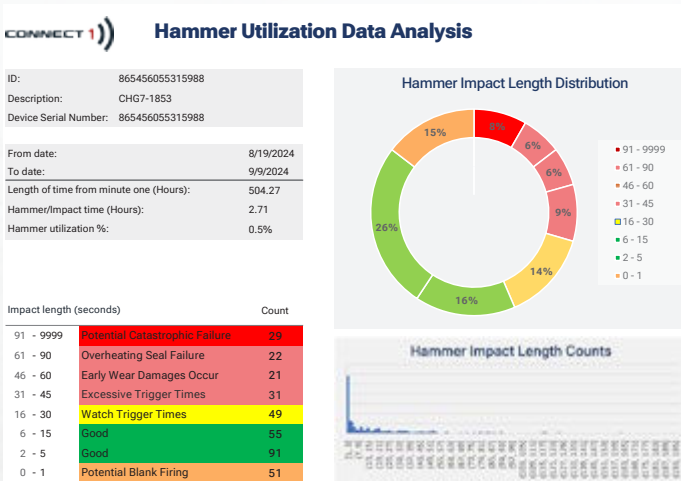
CONNECT 1

Hammer Utilization Data Analysis

| | |
|---|---|
| ID: | 865456055315988 |
| Description: | CHG7-1853 |
| Device Serial Number: | 865456055315988 |

| | |
|---|---|
| From date: | 8/19/2024 |
| To date: | 9/9/2024 |
| Length of time from minute one (Hours): | 504.27 |
| Hammer/Impact time (Hours): | 2.71 |
| Hammer utilization %: | 0.5% |

| Impact length (seconds) | | Count |
|---|---|---|
| 91 - 9999 | Potential Catastrophic Failure | 29 |
| 61 - 90 | Overheating Seal Failure | 22 |
| 46 - 60 | Early Wear Damages Occur | 21 |
| 31 - 45 | Excessive Trigger Times | 31 |
| 16 - 30 | Watch Trigger Times | 49 |
| 6 - 15 | Good | 55 |
| 2 - 5 | Good | 91 |
| 0 - 1 | Potential Blank Firing | 51 |

Hammer Impact Length Distribution

8%
6%
6%
9%
14%
16%
26%
15%

91 - 9999
61 - 90
46 - 60
31 - 45
16 - 30
6 - 15
2 - 5
0 - 1

Hammer Impact Length Counts

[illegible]